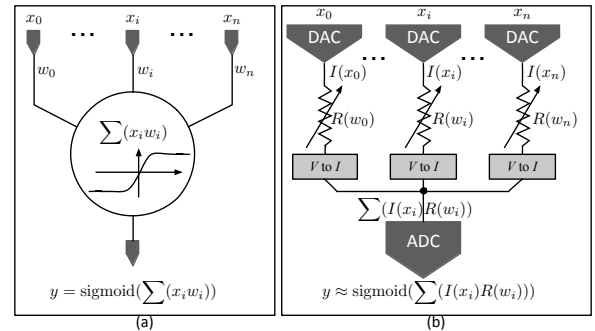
$x_0$ … $x_i$ … $x_n$

$w_0$ $w_i$ $w_n$

$\sum(x_i w_i)$

$y = \text{sigmoid}(\sum(x_i w_i))$

(a)

$x_0$ $x_i$ $x_n$

DAC … DAC … DAC

$I(x_0)$ $I(x_i)$ $I(x_n)$

$R(w_0)$ $R(w_i)$ $R(w_n)$

$V$ to $I$ $V$ to $I$ $V$ to $I$

$\sum(I(x_i)R(w_i))$

ADC

$y \approx \text{sigmoid}(\sum(I(x_i)R(w_i)))$

(b)